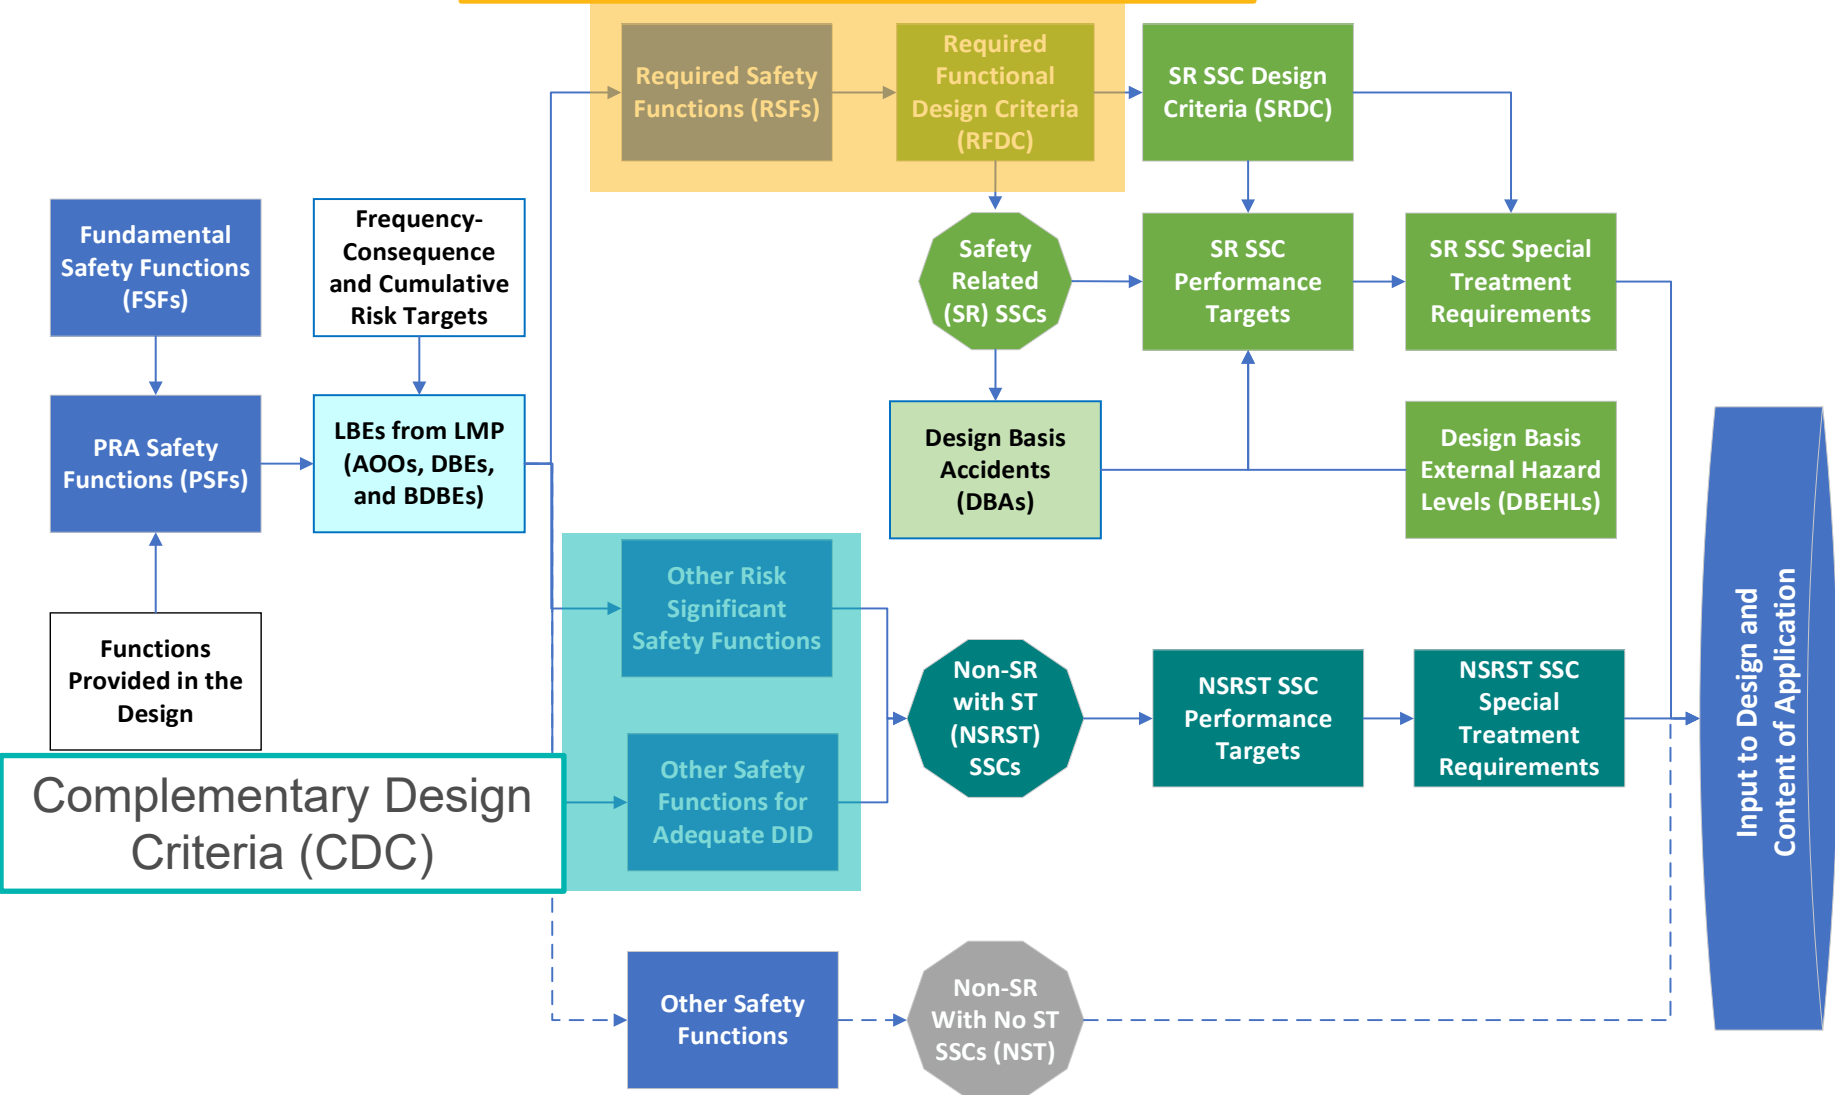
Required Safety Functions (RSFs)

Required Functional Design Criteria (RFDC)

SR SSC Design Criteria (SRDC)

Fundamental Safety Functions (FSFs)

Frequency-Consequence and Cumulative Risk Targets

Safety Related (SR) SSCs

SR SSC Performance Targets

SR SSC Special Treatment Requirements

PRA Safety Functions (PSFs)

LBEs from LMP (AOOs, DBEs, and BDBEs)

Design Basis Accidents (DBAs)

Design Basis External Hazard Levels (DBEHLs)

Other Risk Significant Safety Functions

Functions Provided in the Design

Non-SR with ST (NSRST) SSCs

NSRST SSC Performance Targets

NSRST SSC Special Treatment Requirements

Input to Design and Content of Application

Complementary Design Criteria (CDC)

Other Safety Functions for Adequate DID

Other Safety Functions

Non-SR With No ST SSCs (NST)